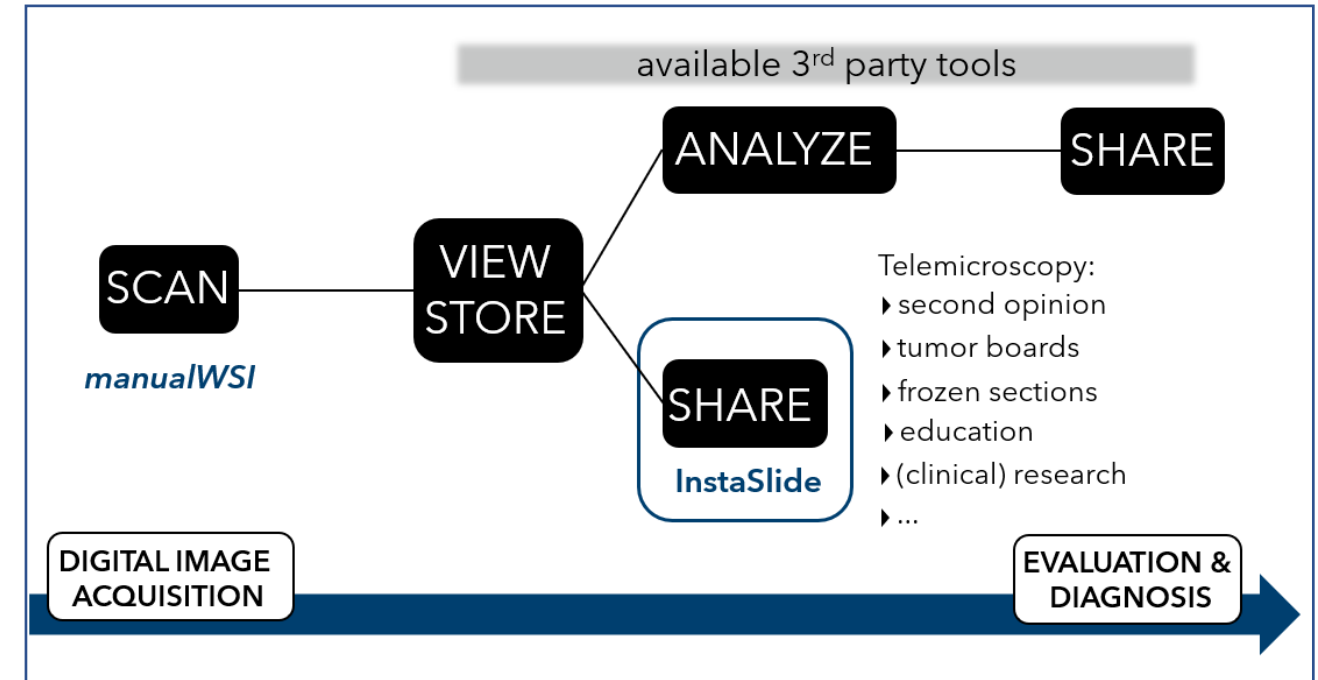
available 3$^{rd}$ party tools

ANALYZE

SHARE

SCAN

manualWSI

VIEW
STORE

SHARE

InstaSlide

Telemicroscopy:
‣ second opinion
‣ tumor boards
‣ frozen sections
‣ education
‣ (clinical) research
‣ ...

DIGITAL IMAGE ACQUISITION

EVALUATION & DIAGNOSIS